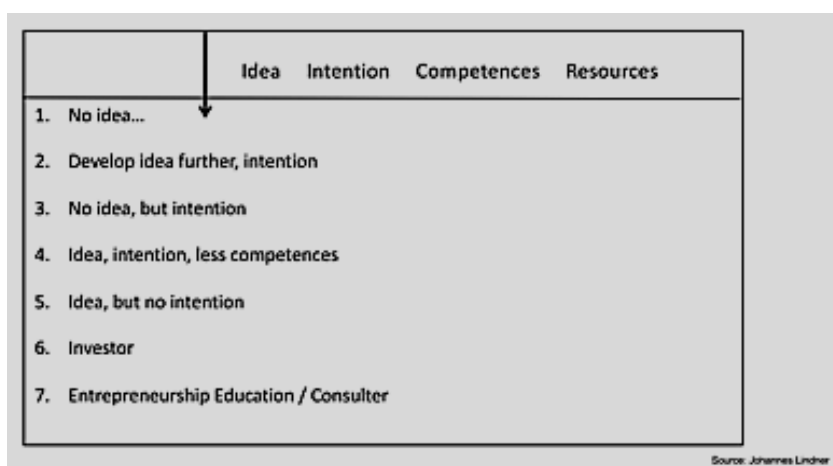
| | Idea | Intention | Competences | Resources |
|---|---|---|---|---|
| 1. No idea... | | | | |
| 2. Develop idea further, intention | | | | |
| 3. No idea, but intention | | | | |
| 4. Idea, intention, less competences | | | | |
| 5. Idea, but no intention | | | | |
| 6. Investor | | | | |
| 7. Entrepreneurship Education / Consulter | | | | |

Source: Johannes Lindner